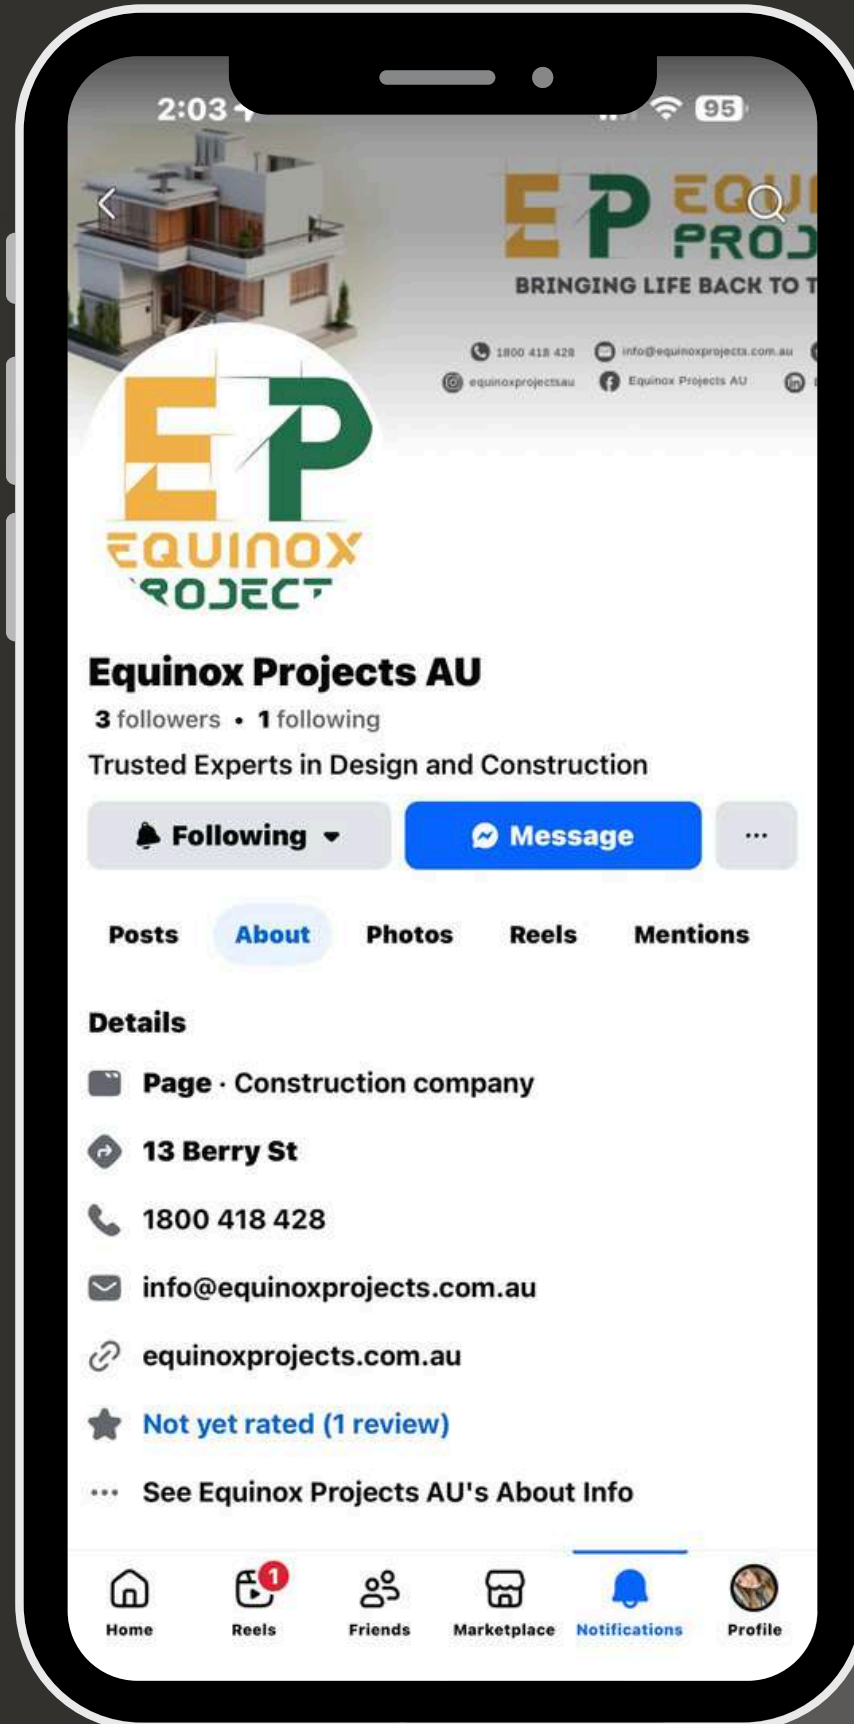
2:03

95

EP EQU PROJ

BRINGING LIFE BACK TO T

1800 418 428 info@equinoxprojects.com.au

equinoxprojectsau Equinox Projects AU

EP

EQUINOX PROJECT

Equinox Projects AU

3 followers • 1 following

Trusted Experts in Design and Construction

Following

Message

...

Posts About Photos Reels Mentions

Details

Page · Construction company

13 Berry St

1800 418 428

info@equinoxprojects.com.au

equinoxprojects.com.au

Not yet rated (1 review)

See Equinox Projects AU's About Info

Home Reels 1 Friends Marketplace Notifications Profile